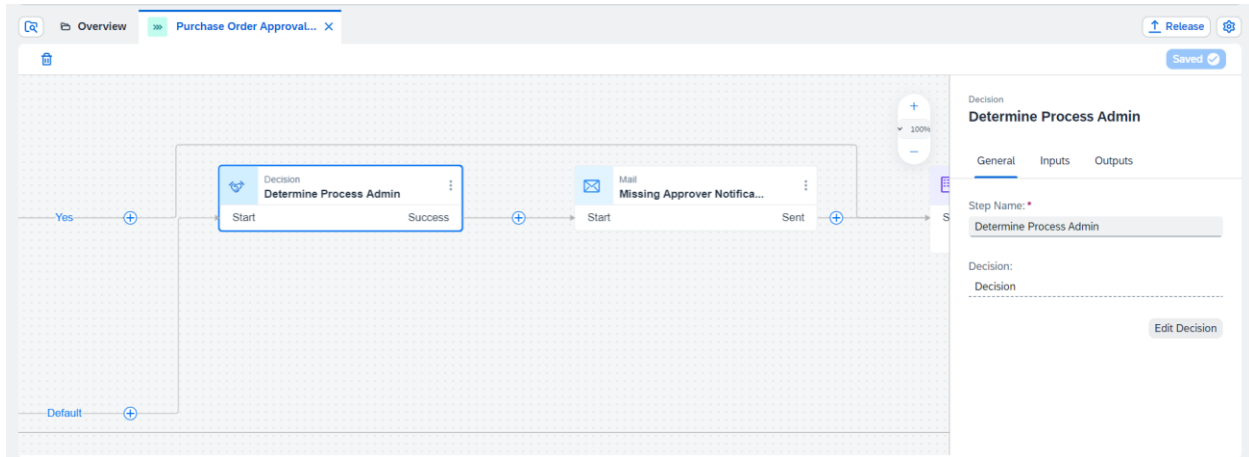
Overview

Purchase Order Approval...

Release

Saved

100%

Yes

Decision
Determine Process Admin
Start
Success

Mail
Missing Approver Notifica...
Start
Sent

S

Default

Decision
Determine Process Admin

General
Inputs
Outputs

Step Name: *
Determine Process Admin

Decision:
Decision

Edit Decision